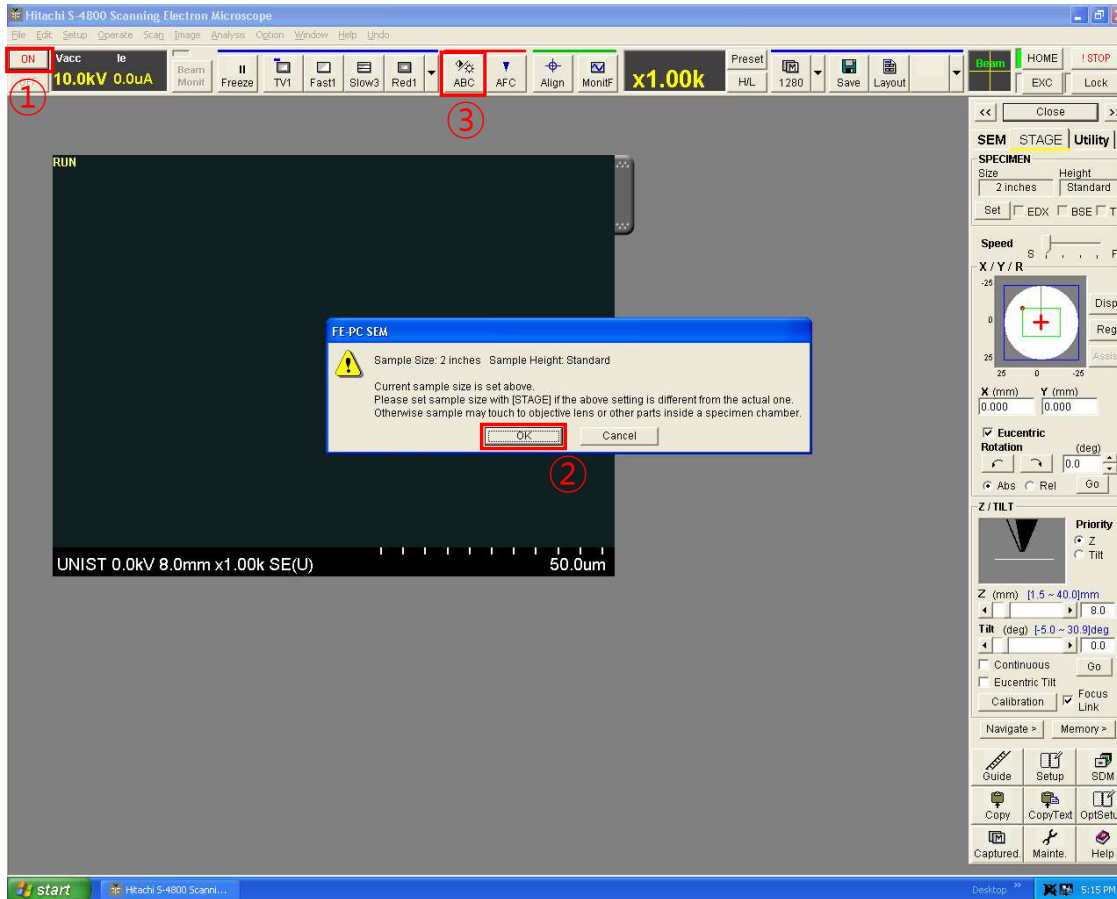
Hitachi S-4800 Scanning Electron Microscope

File Edit Setup Operate Scan Image Analysis Option Window Help Undo

ON
①
Vacc Ie
10.0kV 0.0uA
Beam Monit
Freeze TV1 Fast1 Slow3 Red1
ABC AFC
③
Align MonitF
x1.00k
Preset H/L
1280 Save Layout
Beam
HOME ! STOP
EXC Lock

RUN

FE-PC SEM

Sample Size: 2 inches Sample Height: Standard

Current sample size is set above.
Please set sample size with [STAGE] if the above setting is different from the actual one.
Otherwise sample may touch to objective lens or other parts inside a specimen chamber.

OK Cancel

②

UNIST 0.0kV 8.0mm x1.00k SE(U) 50.0um

<< Close >>
SEM STAGE Utility
SPECIMEN
Size Height
2 inches Standard
Set EDX BSE T
Speed S F
X / Y / R
-25
0
25
25 0 -25
Disp
Reg
Assis
X (mm) Y (mm)
0.000 0.000
Eucentric
Rotation (deg)
0.0
Abs Rel Go
Z / TILT
Priority
Z
Tilt
Z (mm) [1.5 ~ 40.0]mm
8.0
Tilt (deg) [-5.0 ~ 30.9]deg
0.0
Continuous Go
Eucentric Tilt
Calibration Focus Link
Navigate > Memory >
Guide Setup SDM
Copy CopyText OptSetu
Captured. Mainte. Help

start Hitachi S-4800 Scanni...
Desktop 5:15 PM